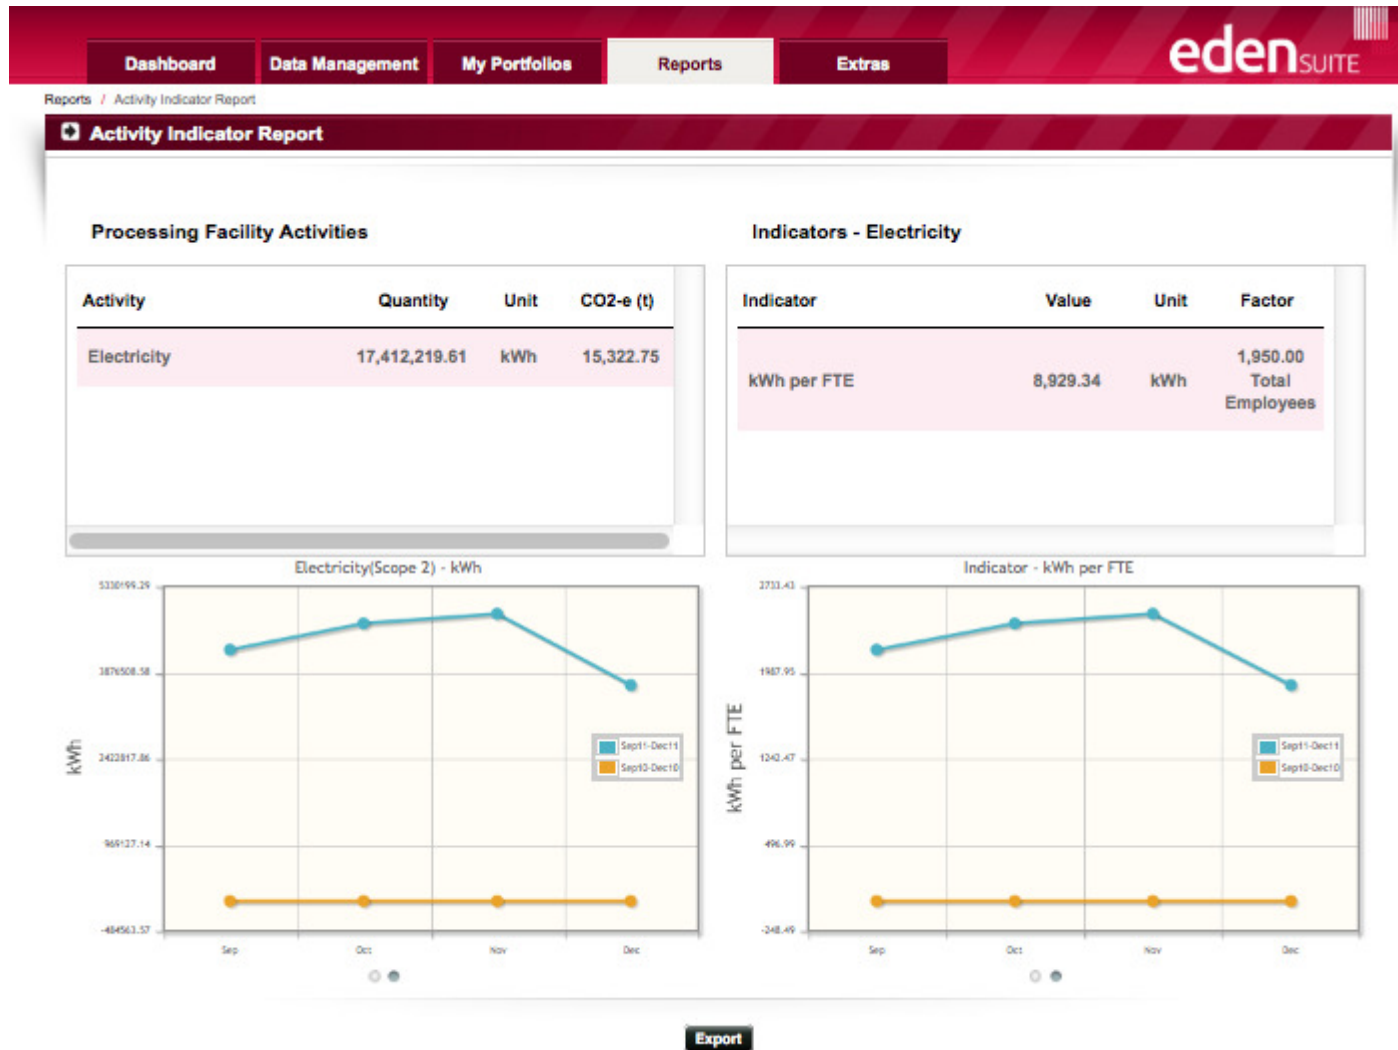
Dashboard | Data Management | My Portfolios | Reports | Extras

edenSUITE

Reports / Activity Indicator Report

Activity Indicator Report

Processing Facility Activities

| Activity | Quantity | Unit | CO2-e (t) |
|---|---|---|---|
| Electricity | 17,412,219.61 | kWh | 15,322.75 |

Indicators - Electricity

| Indicator | Value | Unit | Factor |
|---|---|---|---|
| kWh per FTE | 8,929.34 | kWh | 1,950.00 Total Employees |

Electricity(Scope 2) - kWh

5330199.29
3876508.58
2422817.86
969127.14
-484563.57

kWh

Sept1-Dec11
Sept0-Dec10

Sep Oct Nov Dec

Indicator - kWh per FTE

2733.43
1987.95
1242.47
496.99
-248.49

kWh per FTE

Sept1-Dec11
Sept0-Dec10

Sep Oct Nov Dec

Export